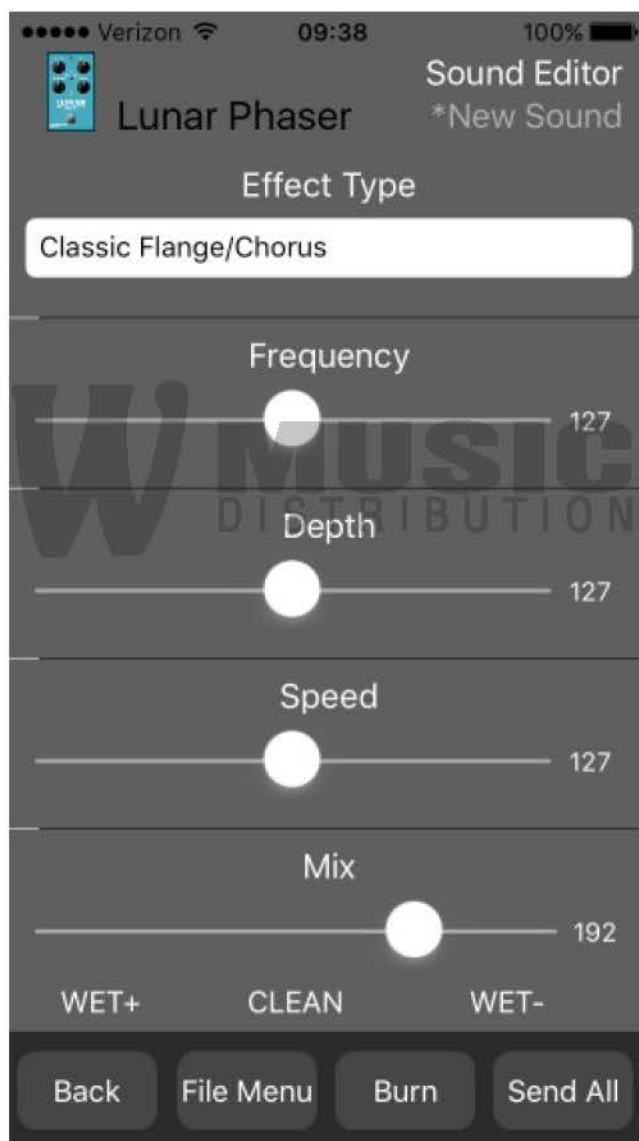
••••• Verizon 09:38 100%

Lunar Phaser

Sound Editor
*New Sound

Effect Type

Classic Flange/Chorus

Frequency

127

W MUSIC DISTRIBUTION

Depth

127

Speed

127

Mix

192

WET+ CLEAN WET-

Back
File Menu
Burn
Send All